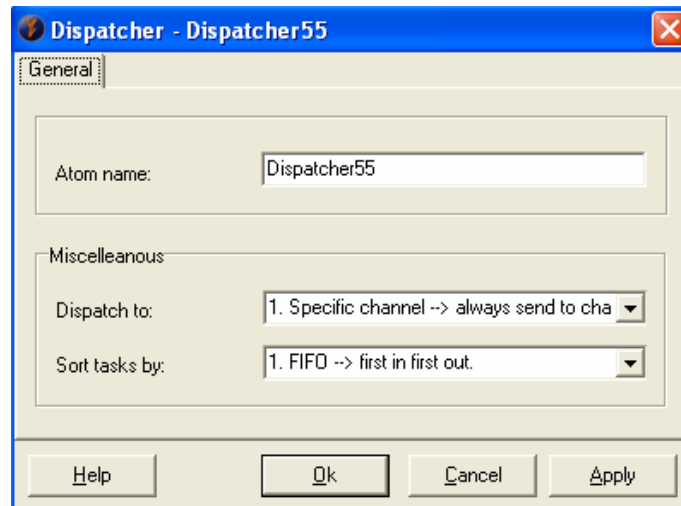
Dispatcher - Dispatcher55

General

Atom name: Dispatcher55

Miscelleanous

Dispatch to: 1. Specific channel --> always send to cha

Sort tasks by: 1. FIFO --> first in first out.

Help Ok Cancel Apply